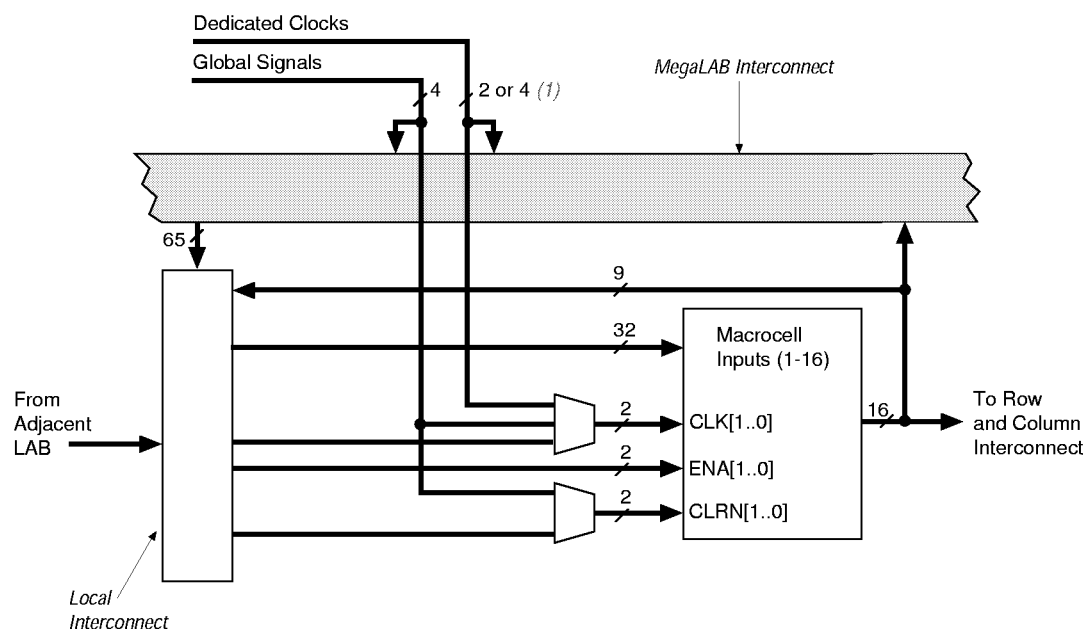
Dedicated Clocks

Global Signals

4

2 or 4 (1)

MegaLAB Interconnect

65

9

32

Macrocell Inputs (1-16)

From Adjacent LAB

2

CLK[1..0]

16

To Row and Column Interconnect

2

ENA[1..0]

2

CLRN[1..0]

Local Interconnect